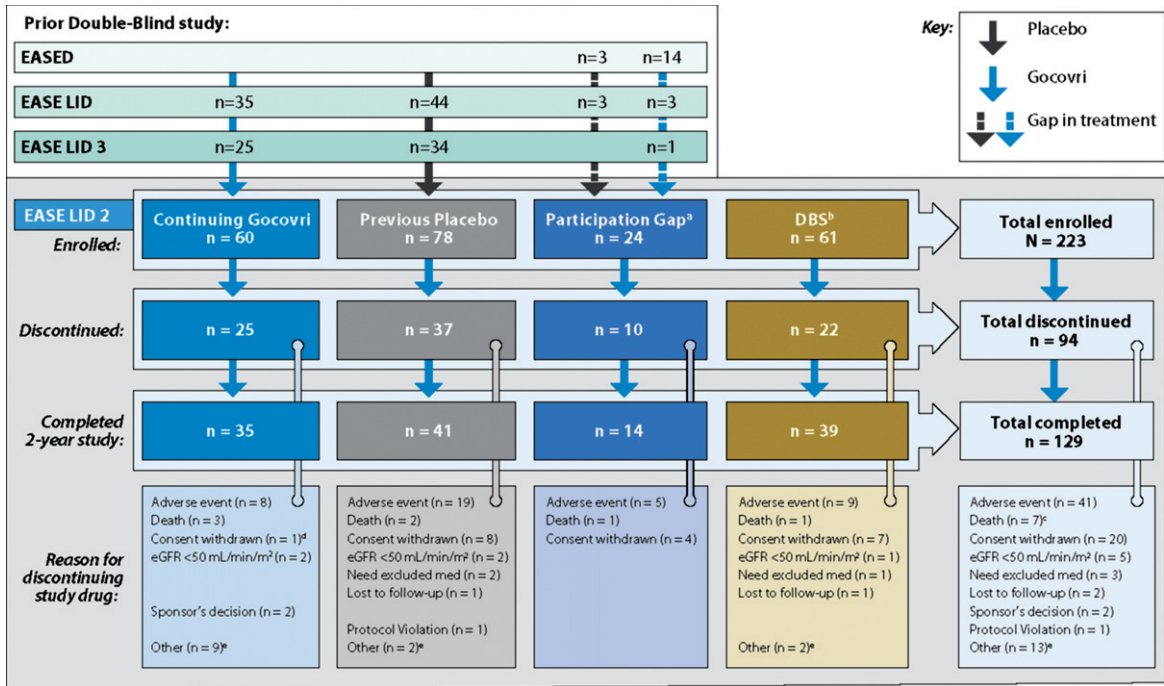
Prior Double-Blind study:

Key: Placebo
Gocovri
Gap in treatment

EASED n=3 n=14
EASE LID n=35 n=44 n=3 n=3
EASE LID 3 n=25 n=34 n=1

EASE LID 2

Enrolled:
Continuing Gocovri n = 60
Previous Placebo n = 78
Participation Gap$^a$ n = 24
DBS$^b$ n = 61
Total enrolled N = 223

Discontinued:
n = 25
n = 37
n = 10
n = 22
Total discontinued n = 94

Completed 2-year study:
n = 35
n = 41
n = 14
n = 39
Total completed n = 129

Reason for discontinuing study drug:

Adverse event (n = 8)
Death (n = 3)
Consent withdrawn (n = 1)$^d$
eGFR <50 mL/min/m$^2$ (n = 2)
Sponsor's decision (n = 2)
Other (n = 9)$^e$

Adverse event (n = 19)
Death (n = 2)
Consent withdrawn (n = 8)
eGFR <50 mL/min/m$^2$ (n = 2)
Need excluded med (n = 2)
Lost to follow-up (n = 1)
Protocol Violation (n = 1)
Other (n = 2)$^e$

Adverse event (n = 5)
Death (n = 1)
Consent withdrawn (n = 4)

Adverse event (n = 9)
Death (n = 1)
Consent withdrawn (n = 7)
eGFR <50 mL/min/m$^2$ (n = 1)
Need excluded med (n = 1)
Lost to follow-up (n = 1)
Other (n = 2)$^e$

Adverse event (n = 41)
Death (n = 7)$^c$
Consent withdrawn (n = 20)
eGFR <50 mL/min/m$^2$ (n = 5)
Need excluded med (n = 3)
Lost to follow-up (n = 2)
Sponsor's decision (n = 2)
Protocol Violation (n = 1)
Other (n = 13)$^e$